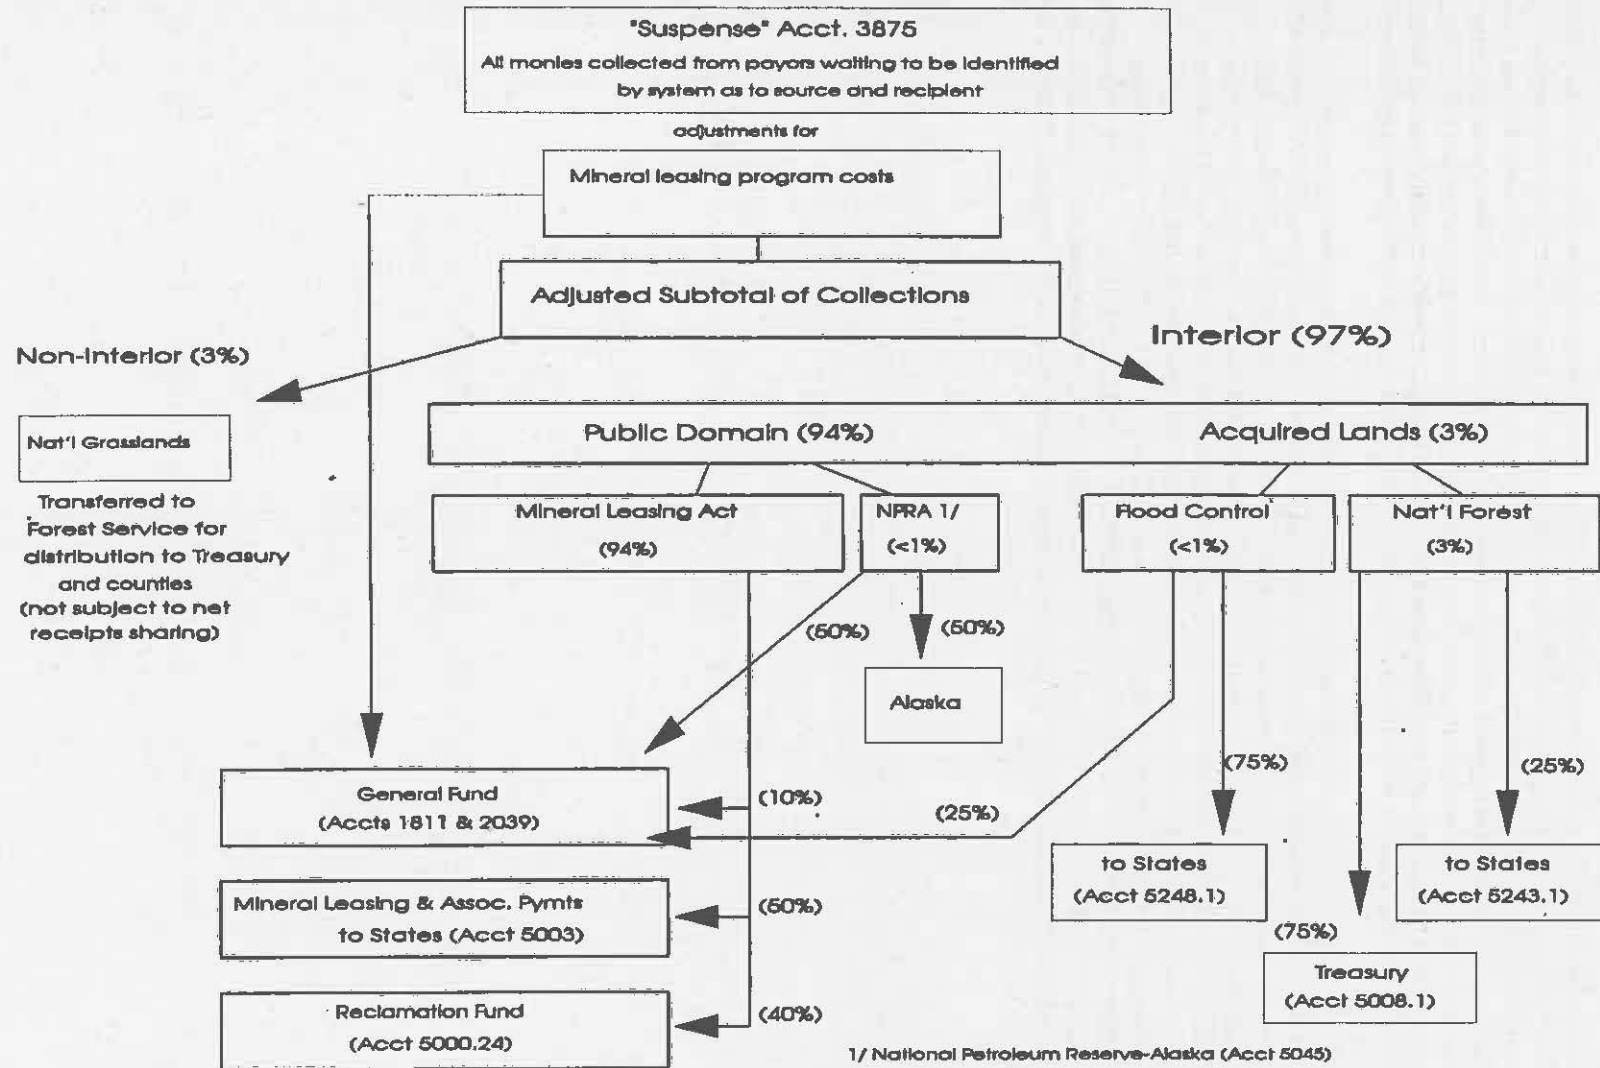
"Suspense" Acct. 3875
All monies collected from payors waiting to be identified by system as to source and recipient

adjustments for

Mineral leasing program costs

Adjusted Subtotal of Collections

Non-Interior (3%)

Interior (97%)

Nat'l Grasslands

Transferred to Forest Service for distribution to Treasury and counties (not subject to net receipts sharing)

Public Domain (94%)

Acquired Lands (3%)

Mineral Leasing Act (94%)

NPRA 1/ (<1%)

Flood Control (<1%)

Nat'l Forest (3%)

(50%)

(50%)

Alaska

(75%)

(25%)

General Fund (Accts 1811 & 2039)

(10%)

(25%)

to States (Acct 5248.1)

to States (Acct 5243.1)

Mineral Leasing & Assoc. Pymts to States (Acct 5003)

(50%)

(75%)

Treasury (Acct 5008.1)

Reclamation Fund (Acct 5000.24)

(40%)

1/ National Petroleum Reserve-Alaska (Acct 5045)